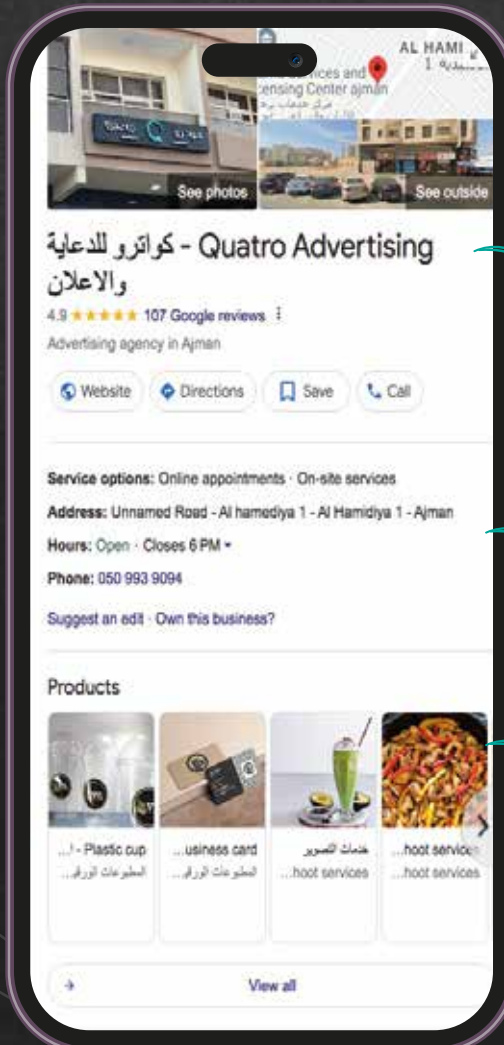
AL HAMI
ervices and
censing Center ajman

See photos

See outside

كواترو للدعاية - Quatro Advertising والاعلان

4.9 ★★★★★ 107 Google reviews

Advertising agency in Ajman

Website

Directions

Save

Call

Service options: Online appointments · On-site services

Address: Unnamed Road - Al hamediya 1 - Al Hamidiya 1 - Ajman

Hours: Open · Closes 6 PM

Phone: 050 993 9094

Suggest an edit · Own this business?

Products

..! - Plastic cup
...المطبوعات الورق

...usiness card
...المطبوعات الورق

خدمات التصوير
...hoot services

...hoot services
...hoot services

View all